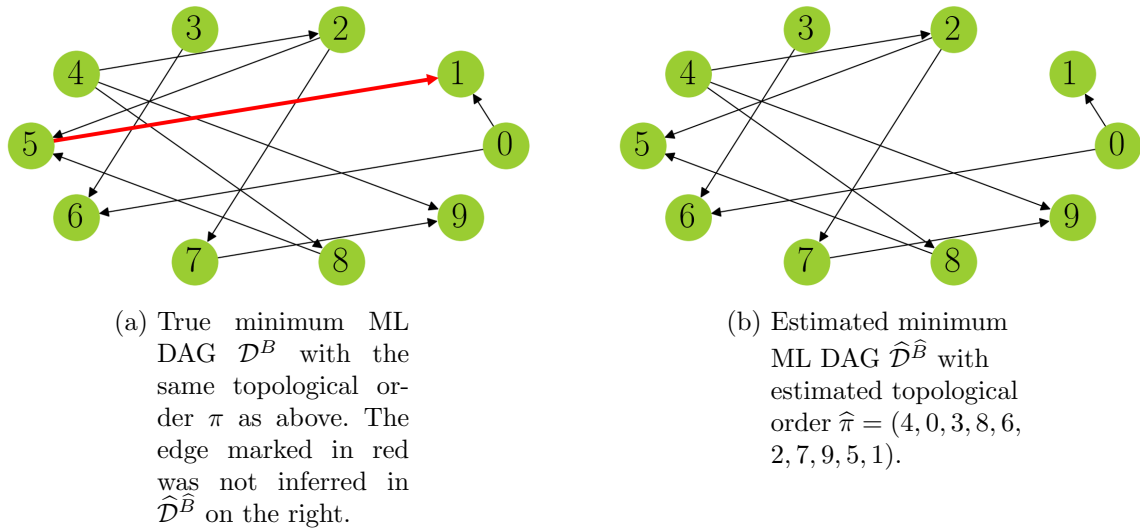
3 2 4 1 5 0 6 9 7 8

(a) True minimum ML DAG $\mathcal{D}^B$ with the same topological order $\pi$ as above. The edge marked in red was not inferred in $\widehat{\mathcal{D}}^{\widehat{B}}$ on the right.

3 2 4 1 5 0 6 9 7 8

(b) Estimated minimum ML DAG $\widehat{\mathcal{D}}^{\widehat{B}}$ with estimated topological order $\widehat{\pi} = (4, 0, 3, 8, 6, 2, 7, 9, 5, 1)$.